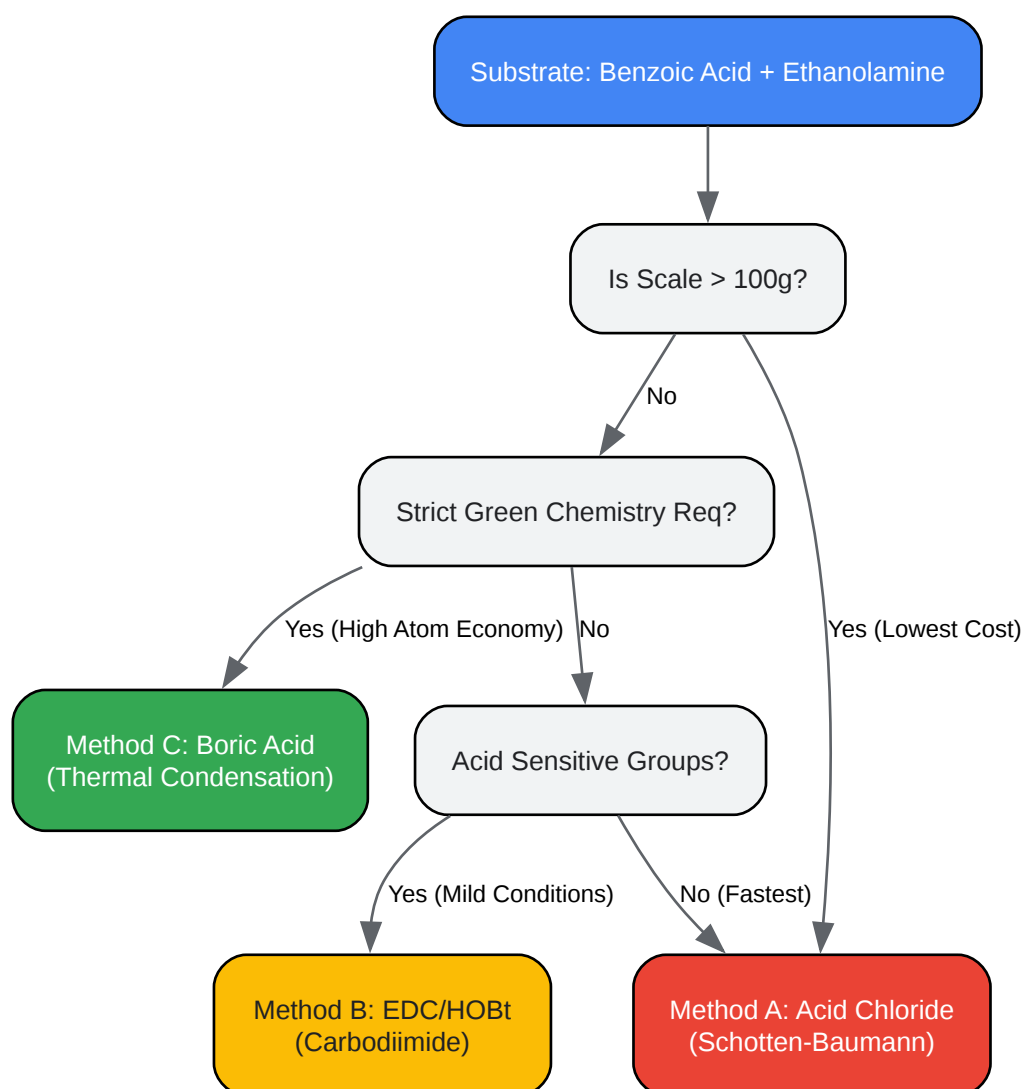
Substrate: Benzoic Acid + Ethanolamine

Is Scale > 100g?

No

Strict Green Chemistry Req?

Yes (High Atom Economy)

No

Yes (Lowest Cost)

Method C: Boric Acid (Thermal Condensation)

Acid Sensitive Groups?

Yes (Mild Conditions)

No (Fastest)

Method B: EDC/HOBt (Carbodiimide)

Method A: Acid Chloride (Schotten-Baumann)